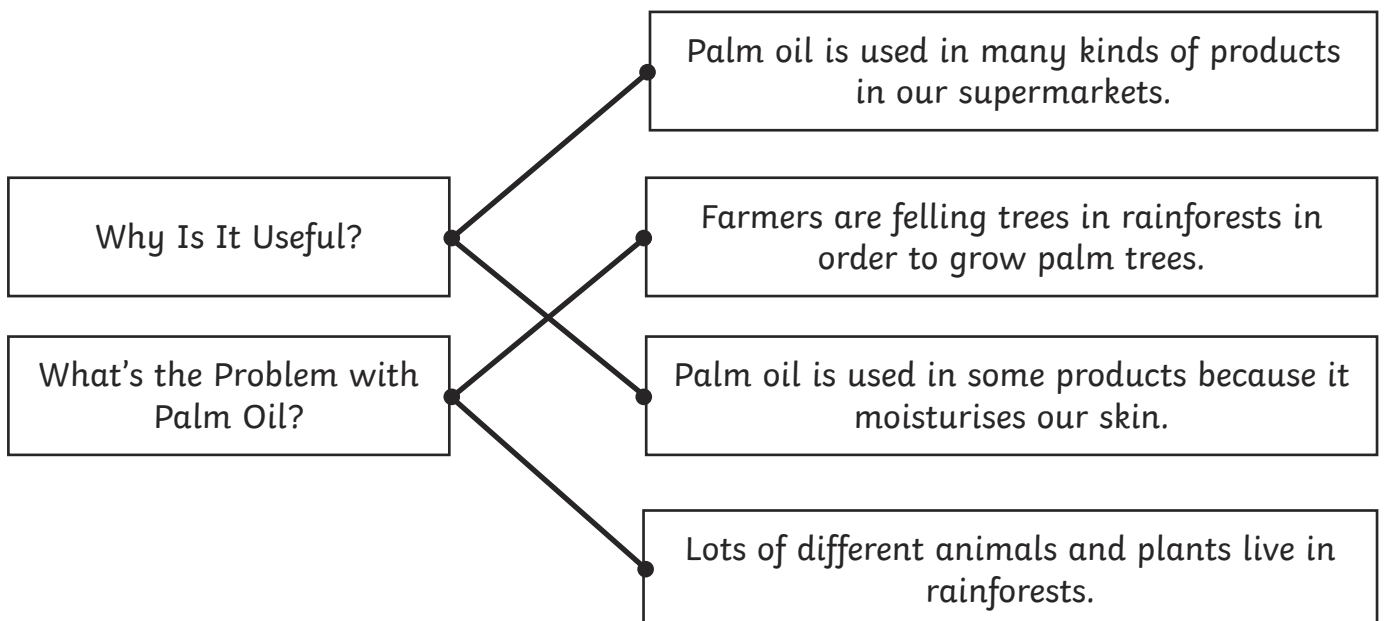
Why Is It Useful?

What's the Problem with Palm Oil?

Palm oil is used in many kinds of products in our supermarkets.

Farmers are felling trees in rainforests in order to grow palm trees.

Palm oil is used in some products because it moisturises our skin.

Lots of different animals and plants live in rainforests.